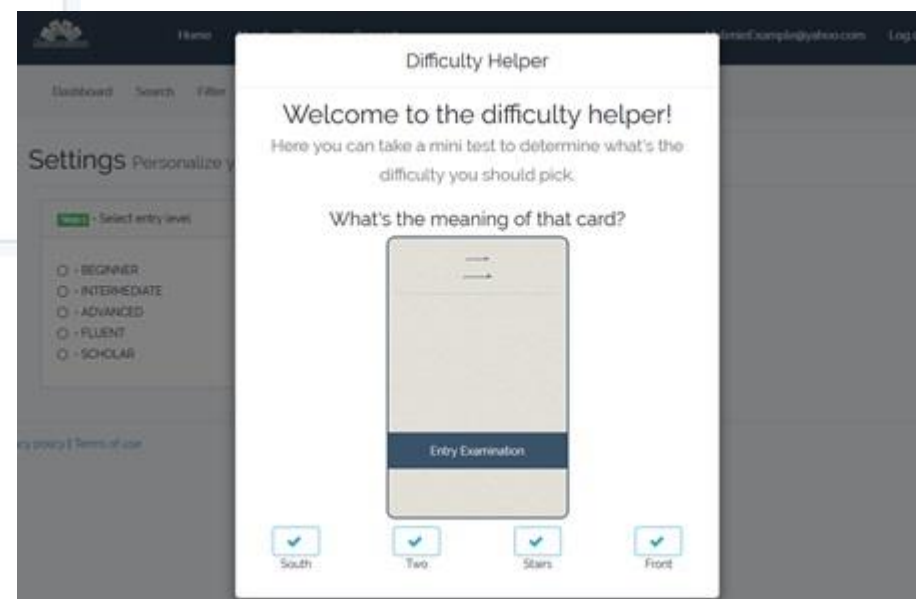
Home

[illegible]Example@yahoo.com Log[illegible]

Dashboard Search Filter

Settings Personalize y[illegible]

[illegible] - Select entry level

○ - BEGINNER
○ - INTERMEDIATE
○ - ADVANCED
○ - FLUENT
○ - SCHOLAR

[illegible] policy | Terms of use

Difficulty Helper

Welcome to the difficulty helper!

Here you can take a mini test to determine what's the difficulty you should pick.

What's the meaning of that card?

Entry Examination

South

Two

Stairs

Front